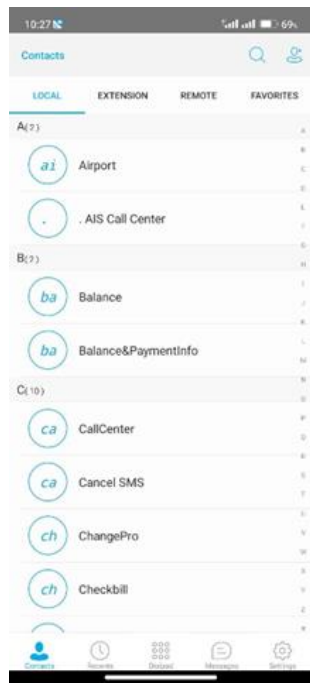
10:27

69%

Contacts

LOCAL

EXTENSION

REMOTE

FAVORITES

A(2)

ai

Airport

.

. AIS Call Center

B(2)

ba

Balance

ba

Balance&PaymentInfo

C(10)

ca

CallCenter

ca

Cancel SMS

ch

ChangePro

ch

Checkbill

Contacts

Recents

Dialpad

Messages

Settings